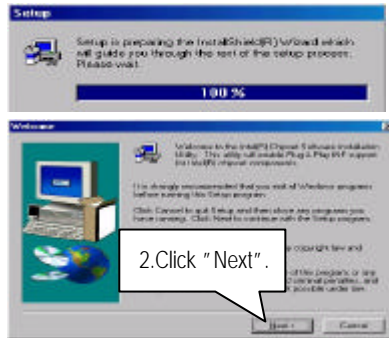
Setup

Setup is preparing the InstallShield(R) Wizard which will guide you through the rest of this setup process. Please wait.

100 %

Welcome

Welcome to the Intel(R) Chipset Software Installation Utility. This utility will enable Plug & Play INF support for Intel(R) chipset components.

It is strongly recommended that you exit all Windows programs before running this Setup program.

Click Cancel to quit Setup and then close any programs you have running. Click Next to continue with the Setup program.

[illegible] copyright law and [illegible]

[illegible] of this program, or any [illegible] criminal penalties, and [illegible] possible under law.

2.Click "Next".

Next >

Cancel